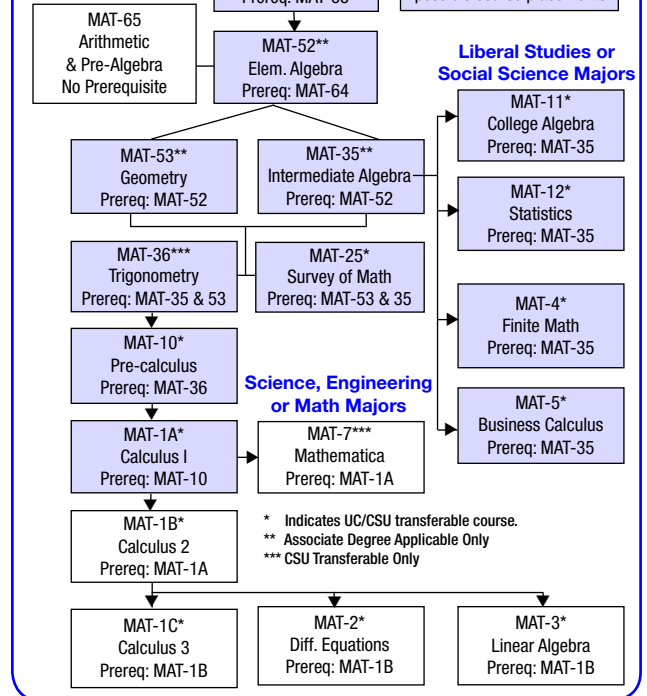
Prereq: MAT-65

MAT-65
Arithmetic
& Pre-Algebra
No Prerequisite

MAT-52**
Elem. Algebra
Prereq: MAT-64

Liberal Studies or Social Science Majors

MAT-11*
College Algebra
Prereq: MAT-35

MAT-53**
Geometry
Prereq: MAT-52

MAT-35**
Intermediate Algebra
Prereq: MAT-52

MAT-12*
Statistics
Prereq: MAT-35

MAT-36***
Trigonometry
Prereq: MAT-35 & 53

MAT-25*
Survey of Math
Prereq: MAT-53 & 35

MAT-4*
Finite Math
Prereq: MAT-35

MAT-10*
Pre-calculus
Prereq: MAT-36

Science, Engineering or Math Majors

MAT-5*
Business Calculus
Prereq: MAT-35

MAT-1A*
Calculus I
Prereq: MAT-10

MAT-7***
Mathematica
Prereq: MAT-1A

MAT-1B*
Calculus 2
Prereq: MAT-1A

* Indicates UC/CSU transferable course.
** Associate Degree Applicable Only
*** CSU Transferable Only

MAT-1C*
Calculus 3
Prereq: MAT-1B

MAT-2*
Diff. Equations
Prereq: MAT-1B

MAT-3*
Linear Algebra
Prereq: MAT-1B